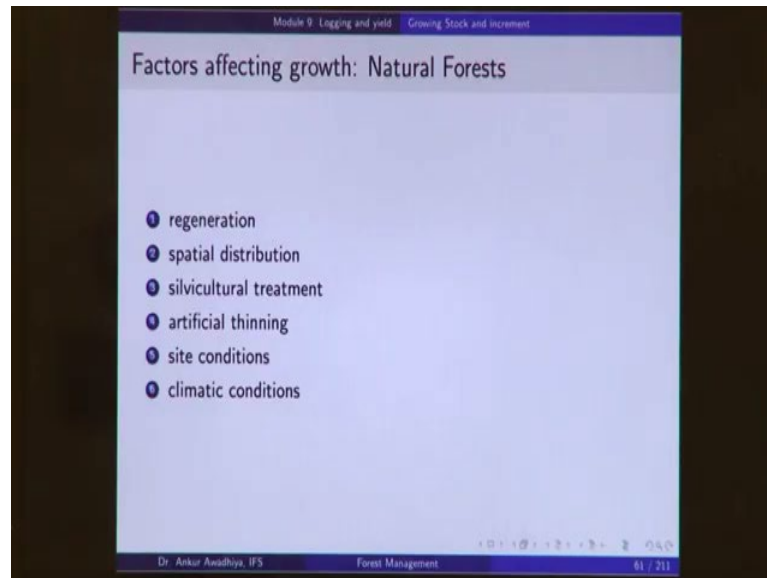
Module 9: Logging and yield Growing Stock and increment

Factors affecting growth: Natural Forests

1 regeneration
2 spatial distribution
3 silvicultural treatment
4 artificial thinning
5 site conditions
6 climatic conditions

Dr. Ankur Awadhiya, IFS Forest Management 61 / 211